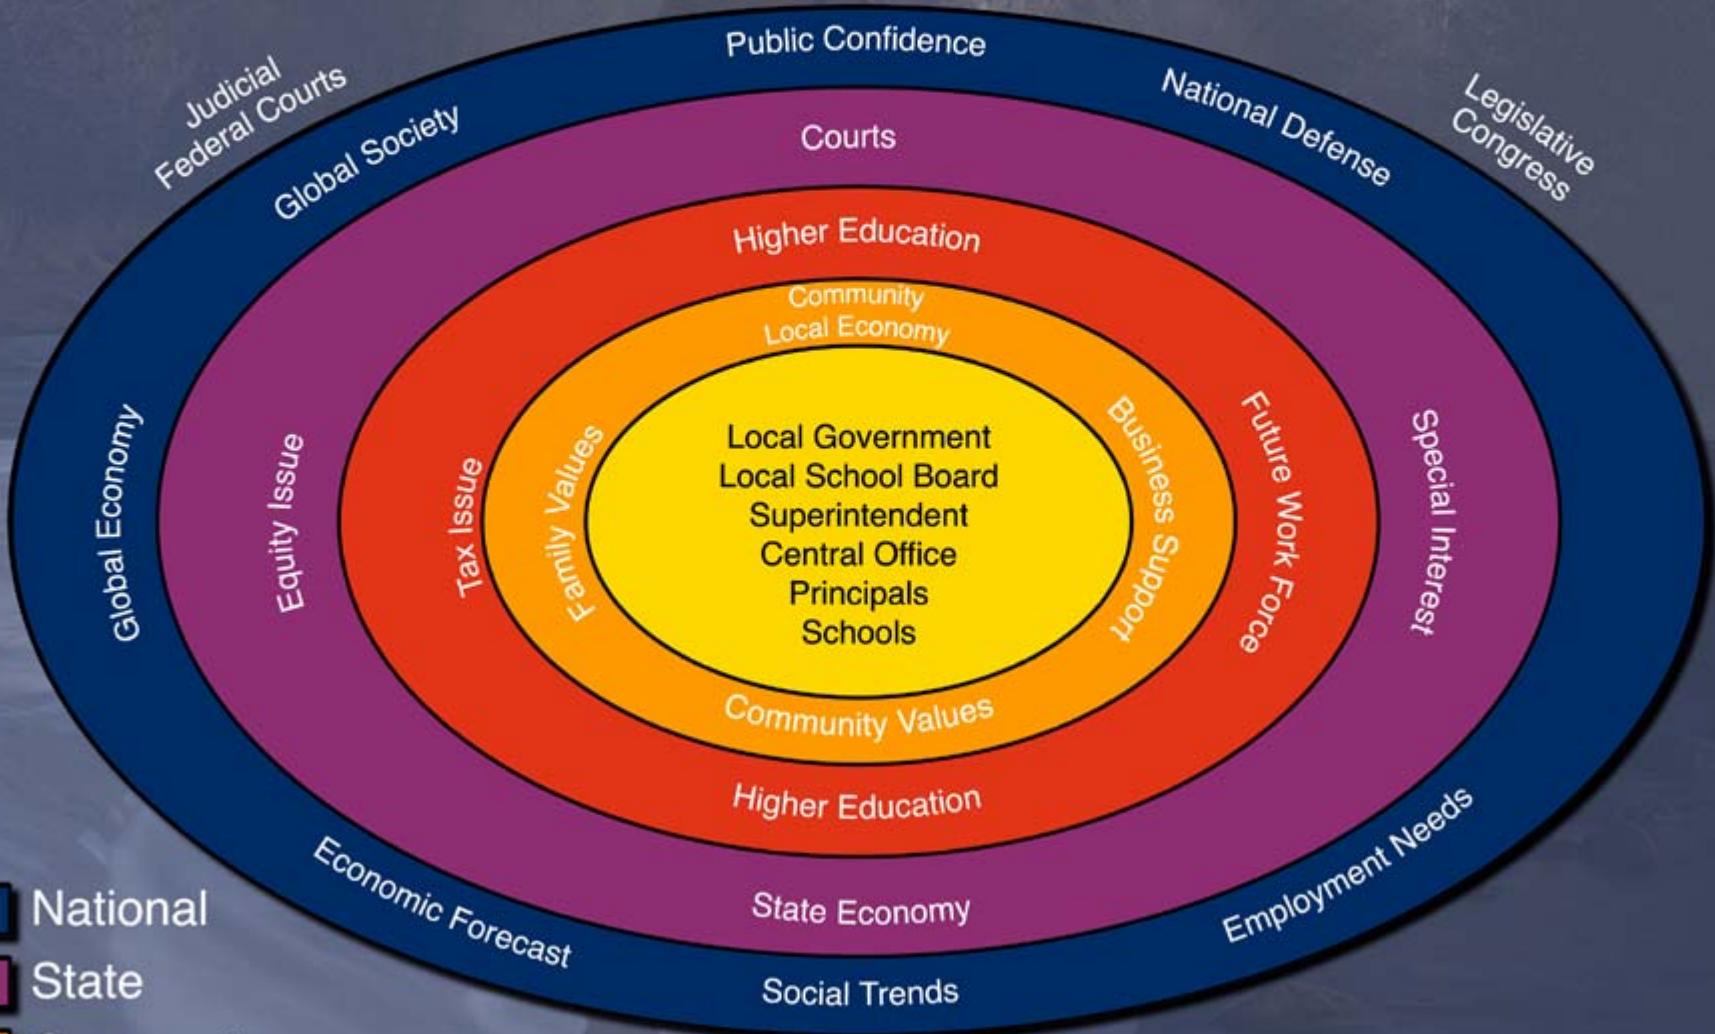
Judicial
Federal Courts

Public Confidence

Legislative
Congress

Global Society

National Defense

Courts

Higher Education

Community
Local Economy

Global Economy

Equity Issue

Tax Issue

Family Values

Local Government
Local School Board
Superintendent
Central Office
Principals
Schools

Business Support

Future Work Force

Special Interest

Community Values

Higher Education

Economic Forecast

State Economy

Employment Needs

Social Trends

National
State